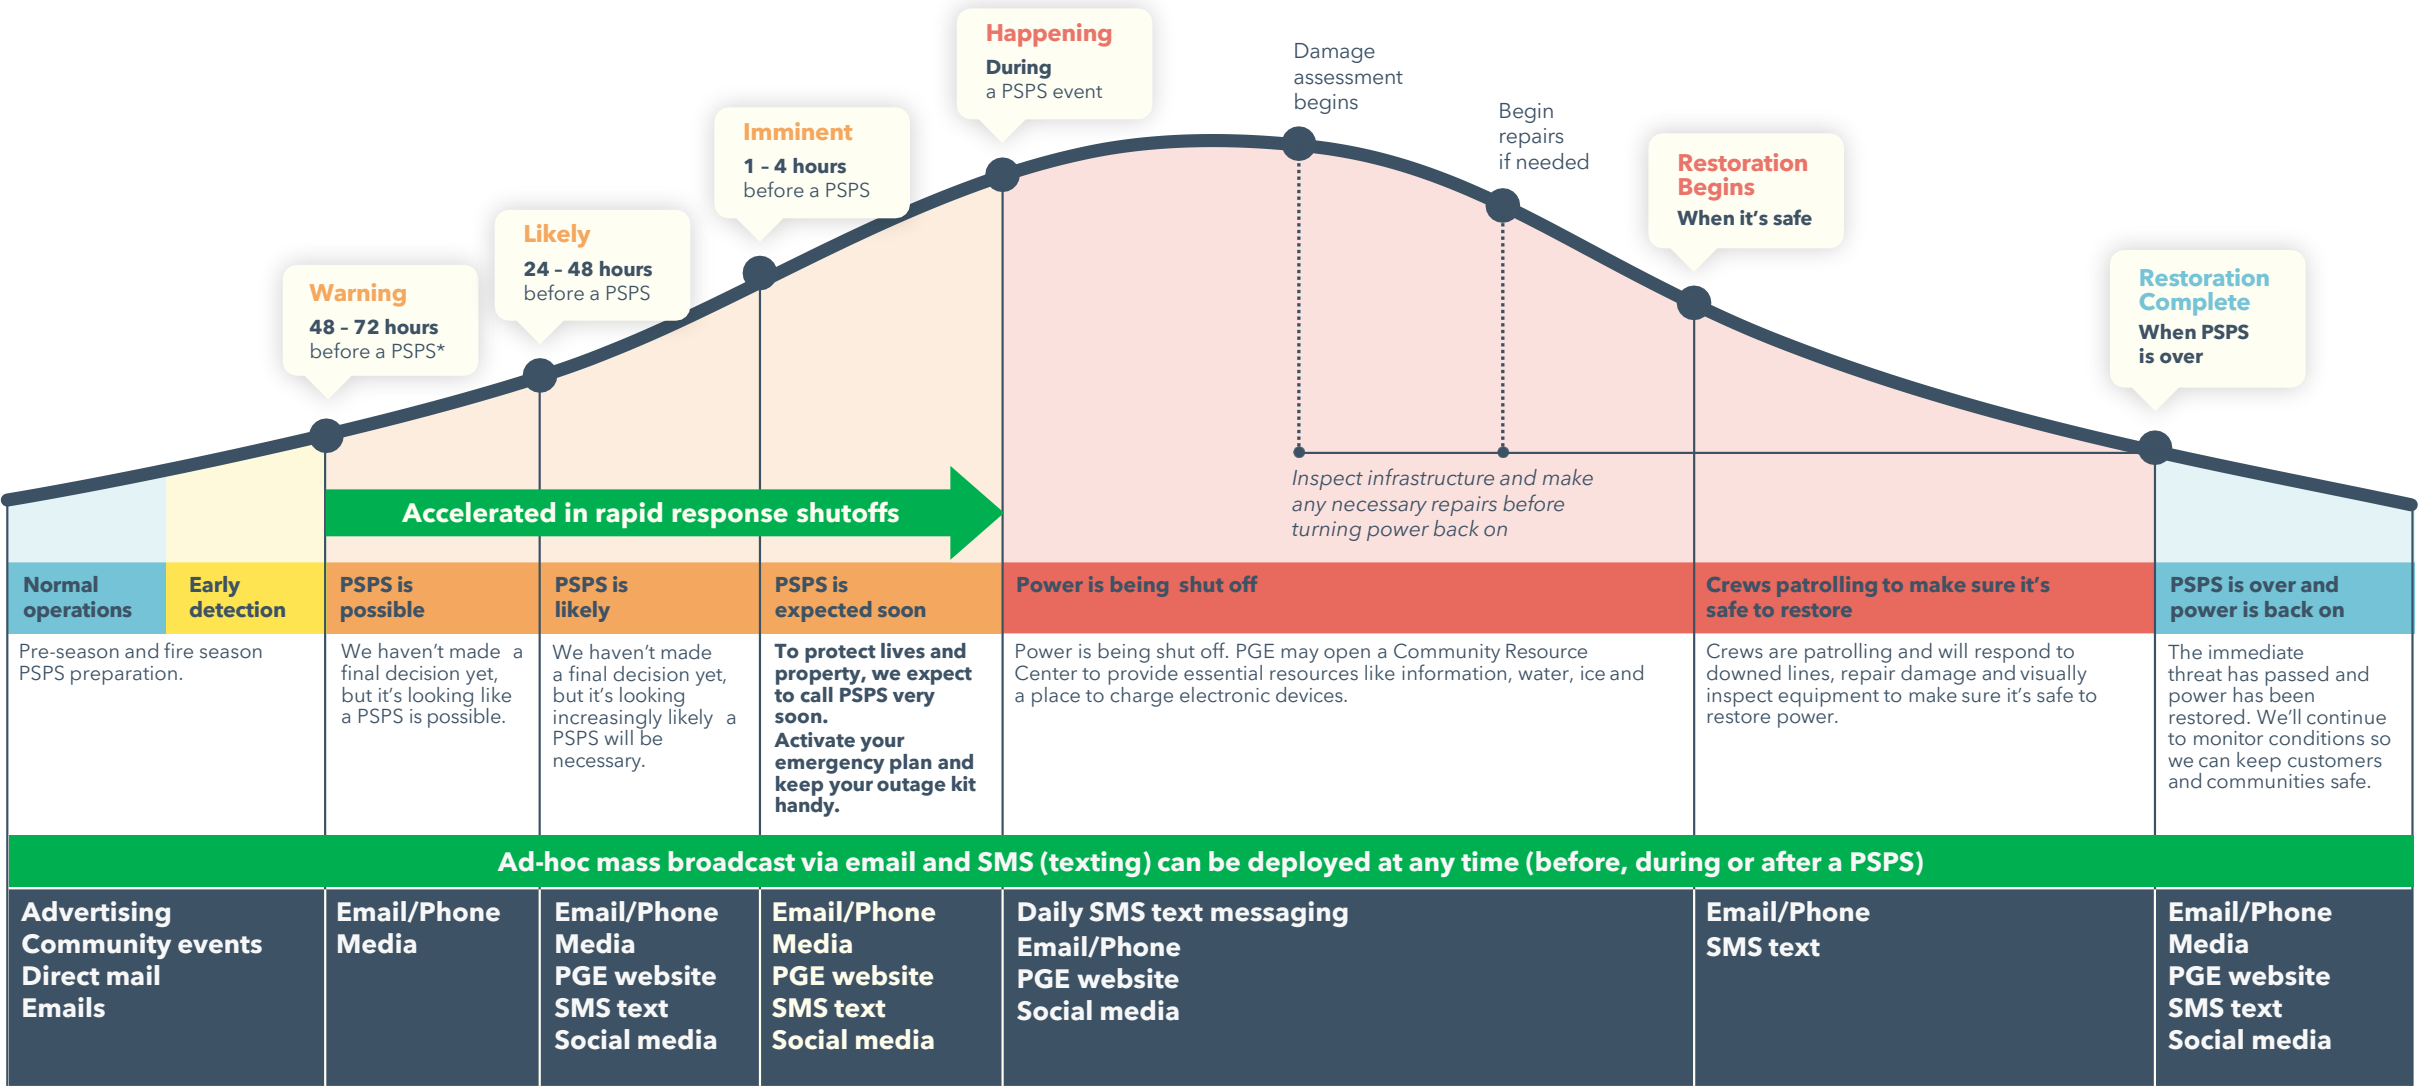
Warning
48 – 72 hours
before a PSPS*

Likely
24 - 48 hours
before a PSPS

Imminent
1 - 4 hours
before a PSPS

Happening
During
a PSPS event

Damage assessment begins

Begin repairs if needed

Restoration Begins
When it's safe

Restoration Complete
When PSPS is over

Inspect infrastructure and make any necessary repairs before turning power back on

Accelerated in rapid response shutoffs

| Normal operations | Early detection | PSPS is possible | PSPS is likely | PSPS is expected soon | Power is being shut off | Crews patrolling to make sure it's safe to restore | PSPS is over and power is back on |
|---|---|---|---|---|---|---|---|
| Pre-season and fire season PSPS preparation. | | We haven't made a final decision yet, but it's looking like a PSPS is possible. | We haven't made a final decision yet, but it's looking increasingly likely a PSPS will be necessary. | To protect lives and property, we expect to call PSPS very soon. Activate your emergency plan and keep your outage kit handy. | Power is being shut off. PGE may open a Community Resource Center to provide essential resources like information, water, ice and a place to charge electronic devices. | Crews are patrolling and will respond to downed lines, repair damage and visually inspect equipment to make sure it's safe to restore power. | The immediate threat has passed and power has been restored. We'll continue to monitor conditions so we can keep customers and communities safe. |

Ad-hoc mass broadcast via email and SMS (texting) can be deployed at any time (before, during or after a PSPS)

| Advertising Community events Direct mail Emails | Email/Phone Media | Email/Phone Media PGE website SMS text Social media | Email/Phone Media PGE website SMS text Social media | Daily SMS text messaging Email/Phone PGE website Social media | Email/Phone SMS text | Email/Phone Media PGE website SMS text Social media |
|---|---|---|---|---|---|---|